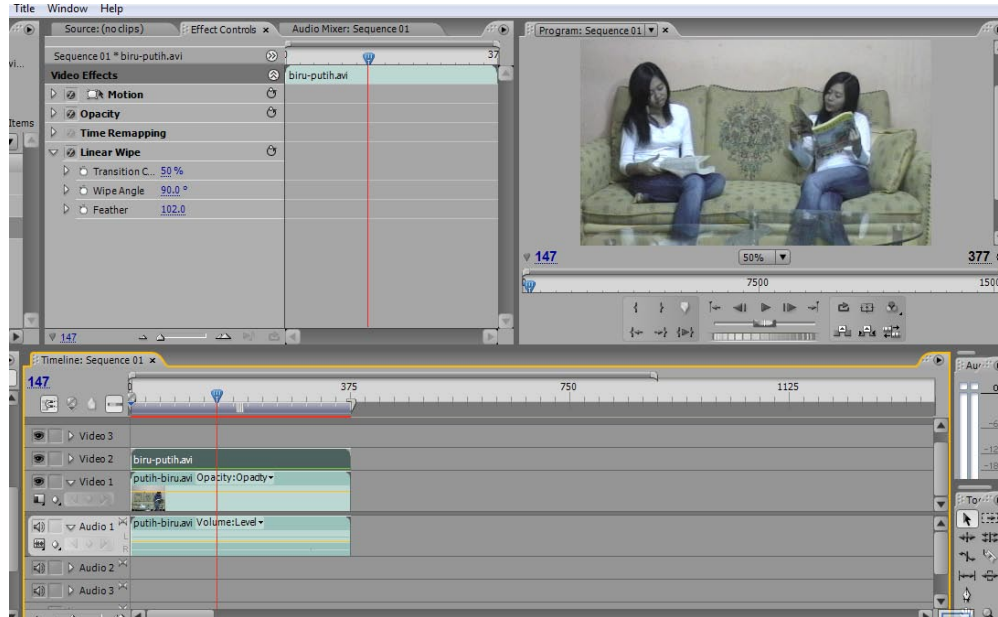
Title Window Help

vi...

Items

Source: (no clips) Effect Controls × Audio Mixer: Sequence 01

Sequence 01 * biru-putih.avi

37

Video Effects

biru-putih.avi

Motion

Opacity

Time Remapping

Linear Wipe

Transition C... 50 %

Wipe Angle 90.0 °

Feather 102.0

147

Program: Sequence 01 ×

147

50%

377

7500

1500

Timeline: Sequence 01 ×

147

0

375

750

1125

Video 3

Video 2

biru-putih.avi

Video 1

putih-biru.avi Opacity:Opacity

Audio 1

putih-biru.avi Volume:Level

Audio 2

Audio 3

Au

To